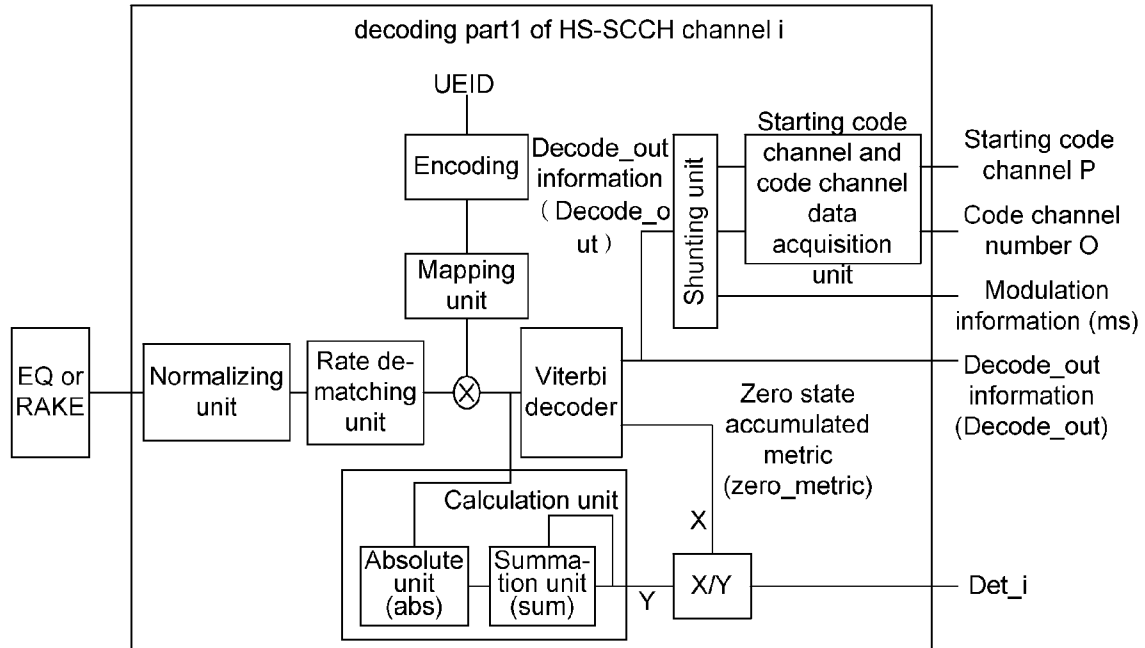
decoding part1 of HS-SCCH channel i

UEID

Encoding

Decode_out information ( Decode_out )

Shunting unit

Starting code channel and code channel data acquisition unit

Starting code channel P

Code channel number O

Modulation information (ms)

Mapping unit

EQ or RAKE

Normalizing unit

Rate dematching unit

Viterbi decoder

Decode_out information (Decode_out)

Zero state accumulated metric (zero_metric)

Calculation unit

X

Absolute unit (abs)

Summation unit (sum)

Y

X/Y

Det_i